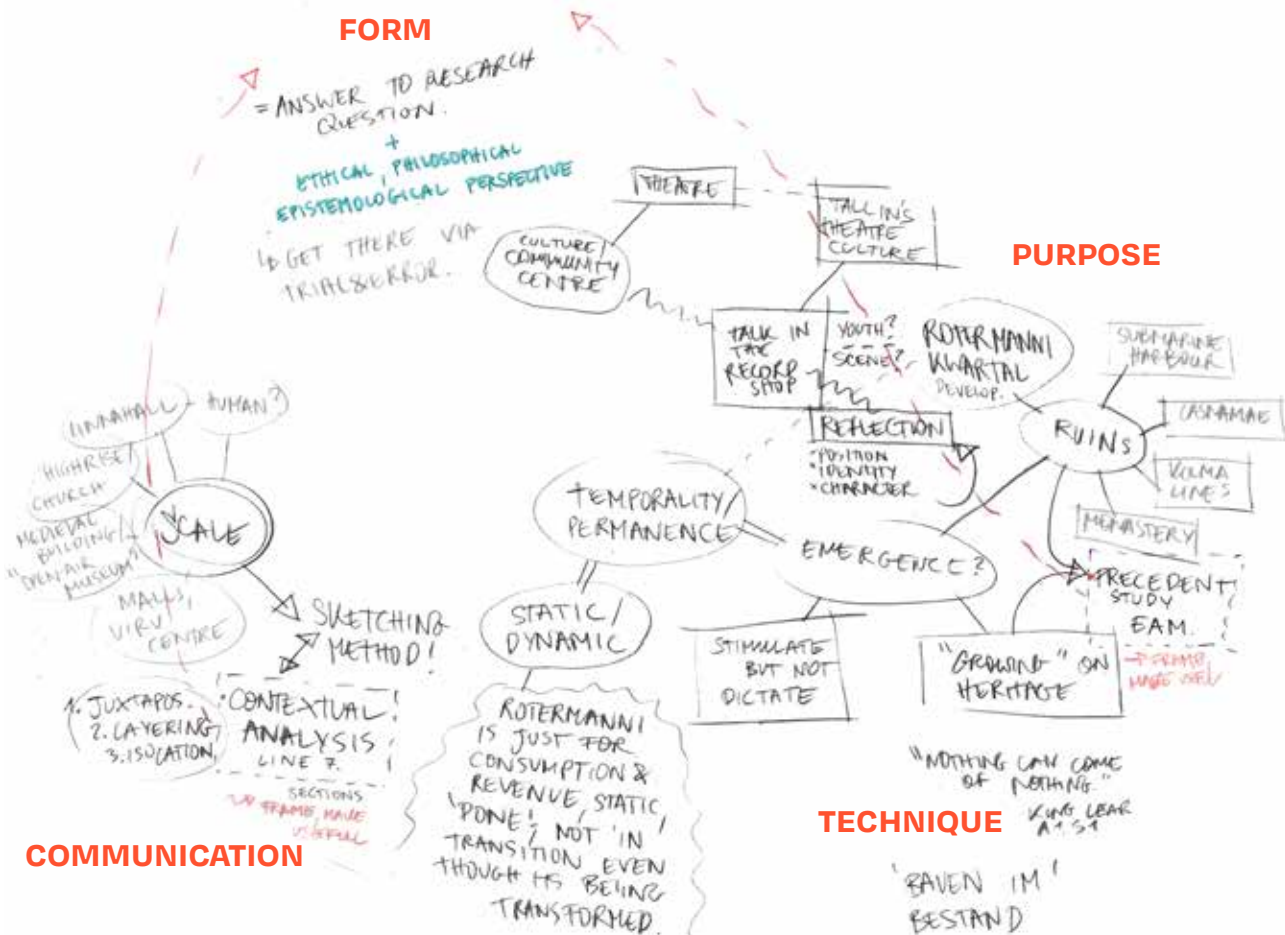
FORM

= ANSWER TO RESEARCH QUESTION.
+
ETHICAL, PHILOSOPHICAL EPISTEMOLOGICAL PERSPECTIVE

↳ GET THERE VIA TRIAL&ERROR.

THEATRE

TALLINN'S THEATRE CULTURE

CULTURE/ COMMUNITY CENTRE

PURPOSE

TALK IN THE RECORD SHOP

YOUTH? SCENE?

ROTERMANNI KVARTAL DEVELOP.

SUBMARINE HARBOUR

CASEMATES

RUINS

KULMA LINES

MONASTERY

REFLECTION
*POSITION
*IDENTITY
*CHARACTER

LINNAHALL

HUMAN?

HIGHRISE/ CHURCH

MEDIEVAL BUILDING/ "OPEN AIR MUSEUM"

SCALE

MALLS, VIRU CENTRE

SKETCHING METHOD!

TEMPORALITY/ PERMANENCE

EMERGENCE?

PRECEDENT STUDY EAM.

→ FRAME, MAKE USEFUL

STATIC/ DYNAMIC

STIMULATE BUT NOT DICTATE

"GROWING" ON HERITAGE

1. JUXTAPOS.
2. LAYERING
3. ISOLATION

CONTEXTUAL ANALYSIS LINE 7.

SECTIONS
→ FRAME, MAKE USEFUL

ROTERMANNI IS JUST FOR CONSUMPTION & REVENUE, STATIC, 'DONE', NOT 'IN TRANSITION' EVEN THOUGH ITS BEING TRANSFORMED.

"NOTHING CAN COME OF NOTHING"
King Lear A1 S1

TECHNIQUE

COMMUNICATION

'BAUEN IM BESTAND'